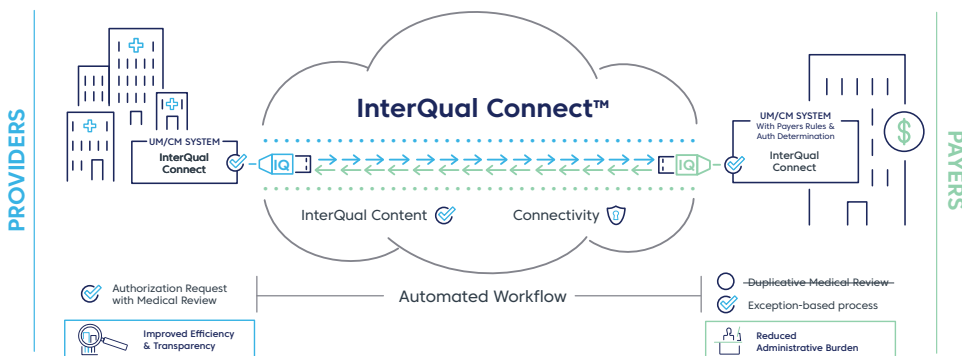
PROVIDERS

UM/CM SYSTEM
InterQual Connect

InterQual Connect™

IQ

IQ

InterQual Content

Connectivity

UM/CM SYSTEM
With Payers Rules & Auth Determination
InterQual Connect

PAYERS

Authorization Request with Medical Review

Automated Workflow

~~Duplicative Medical Review~~

Exception-based process

Improved Efficiency & Transparency

Reduced Administrative Burden